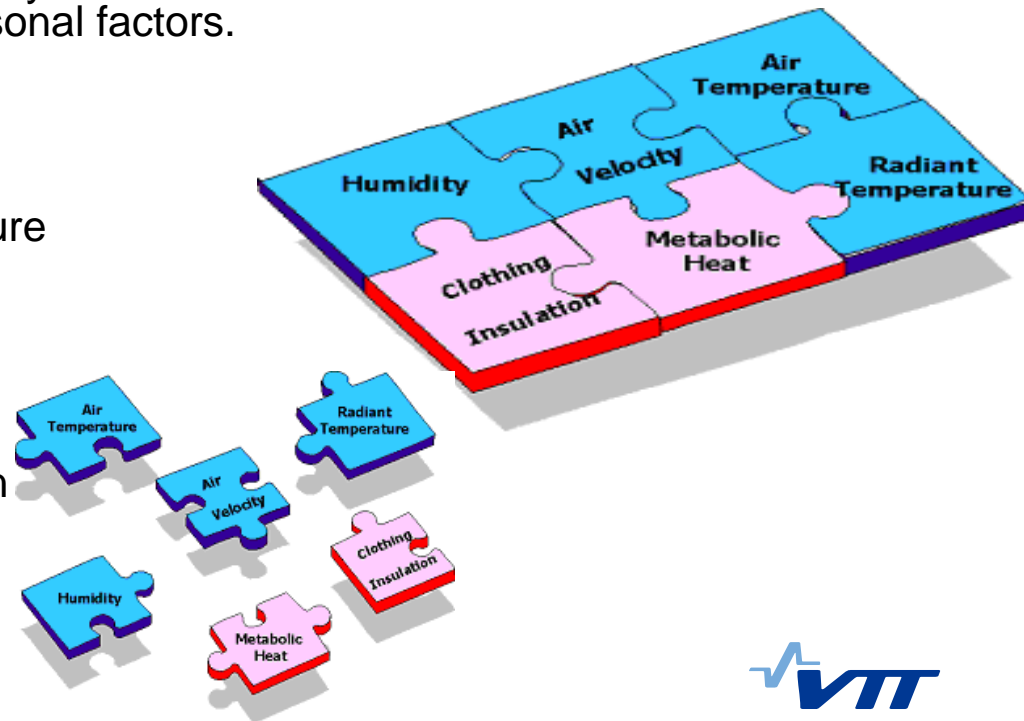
sonal factors.

ure

n

Humidity

Air Velocity

Air Temperature

Radiant Temperature

Clothing Insulation

Metabolic Heat

Air Temperature

Radiant Temperature

Air Velocity

Clothing Insulation

Humidity

Metabolic Heat

VTT